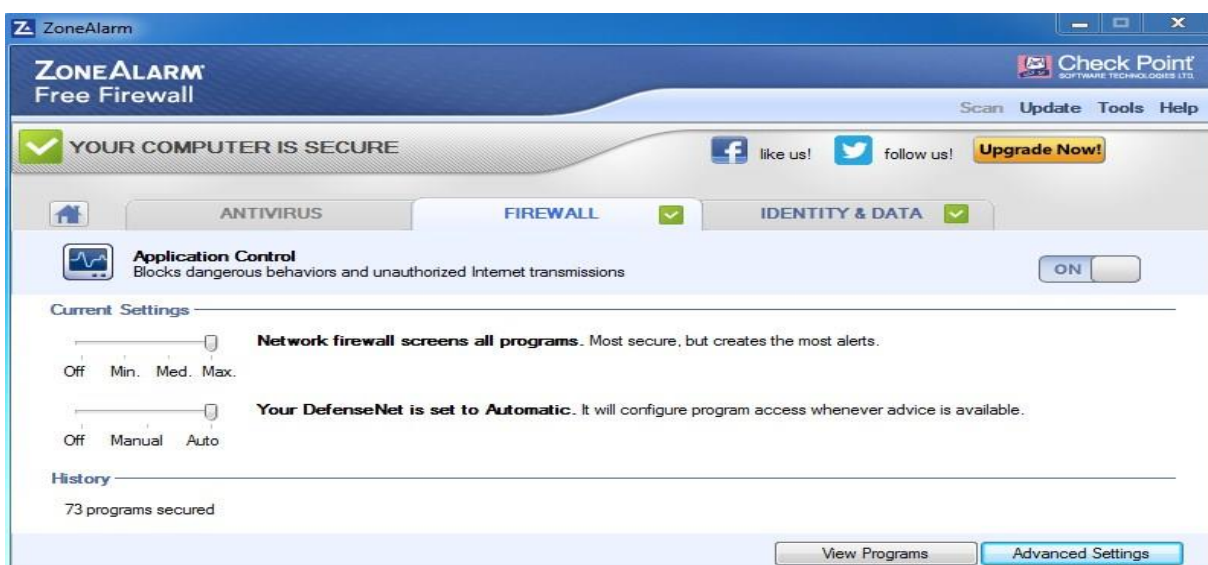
ZoneAlarm

ZONEALARM
Free Firewall

Check Point
SOFTWARE TECHNOLOGIES LTD.

Scan Update Tools Help

YOUR COMPUTER IS SECURE

like us! follow us! Upgrade Now!

ANTIVIRUS FIREWALL IDENTITY & DATA

Application Control
Blocks dangerous behaviors and unauthorized Internet transmissions

ON

Current Settings

Off Min. Med. Max.

**Network firewall screens all programs.** Most secure, but creates the most alerts.

Off Manual Auto

**Your DefenseNet is set to Automatic.** It will configure program access whenever advice is available.

History

73 programs secured

View Programs Advanced Settings